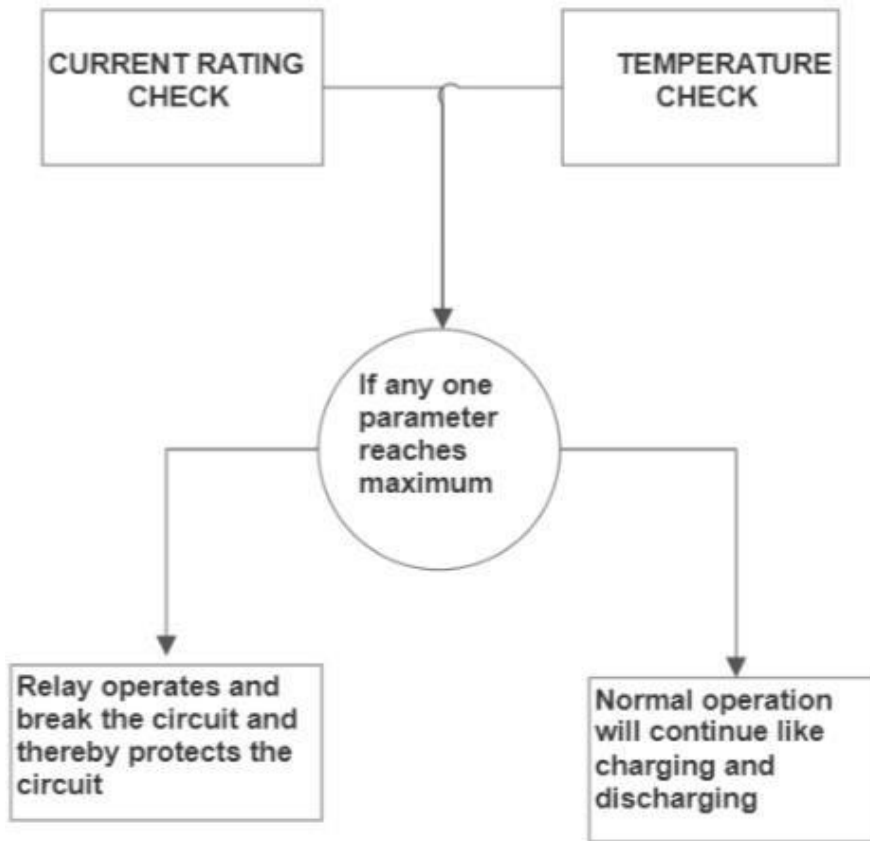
CURRENT RATING CHECK

TEMPERATURE CHECK

If any one parameter reaches maximum

Relay operates and break the circuit and thereby protects the circuit

Normal operation will continue like charging and discharging